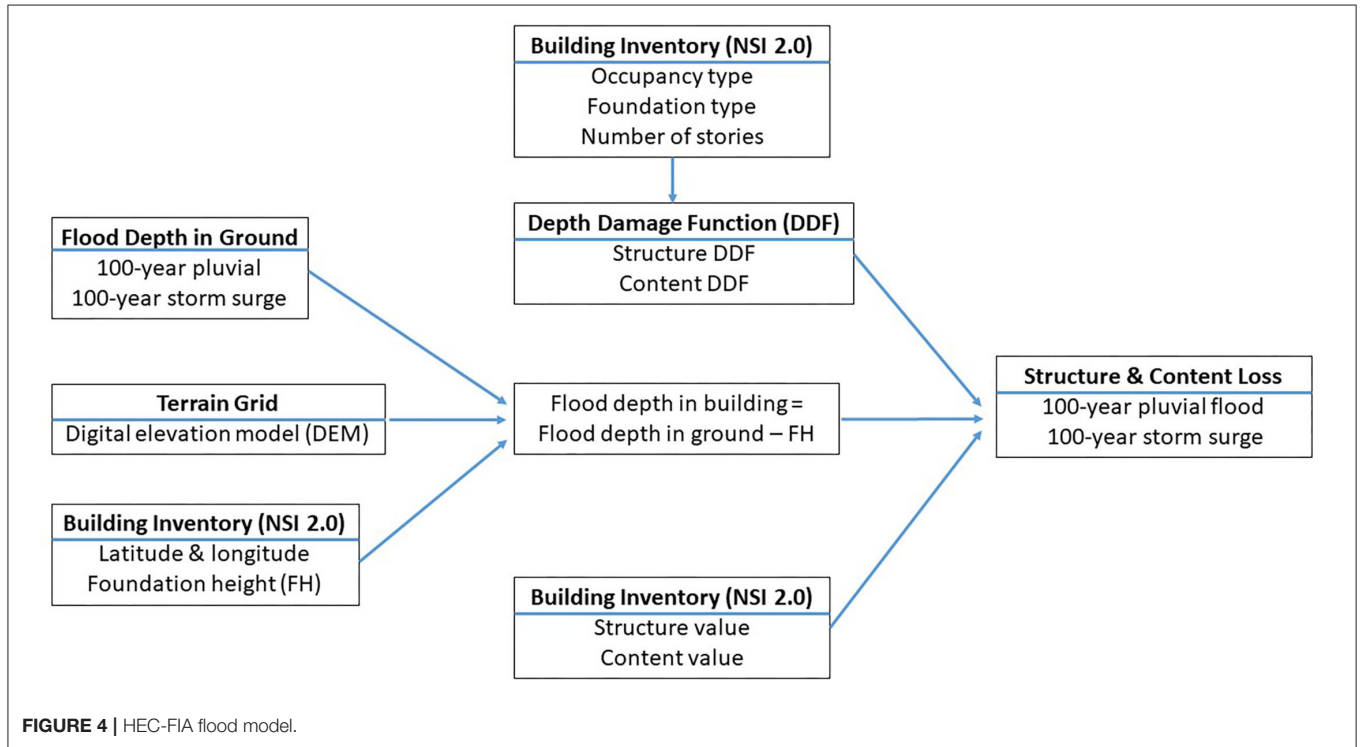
Building Inventory (NSI 2.0)
Occupancy type
Foundation type
Number of stories

Depth Damage Function (DDF)
Structure DDF
Content DDF

Flood Depth in Ground
100-year pluvial
100-year storm surge

Terrain Grid
Digital elevation model (DEM)

Flood depth in building = Flood depth in ground – FH

Building Inventory (NSI 2.0)
Latitude & longitude
Foundation height (FH)

Structure & Content Loss
100-year pluvial flood
100-year storm surge

Building Inventory (NSI 2.0)
Structure value
Content value

FIGURE 4 | HEC-FIA flood model.